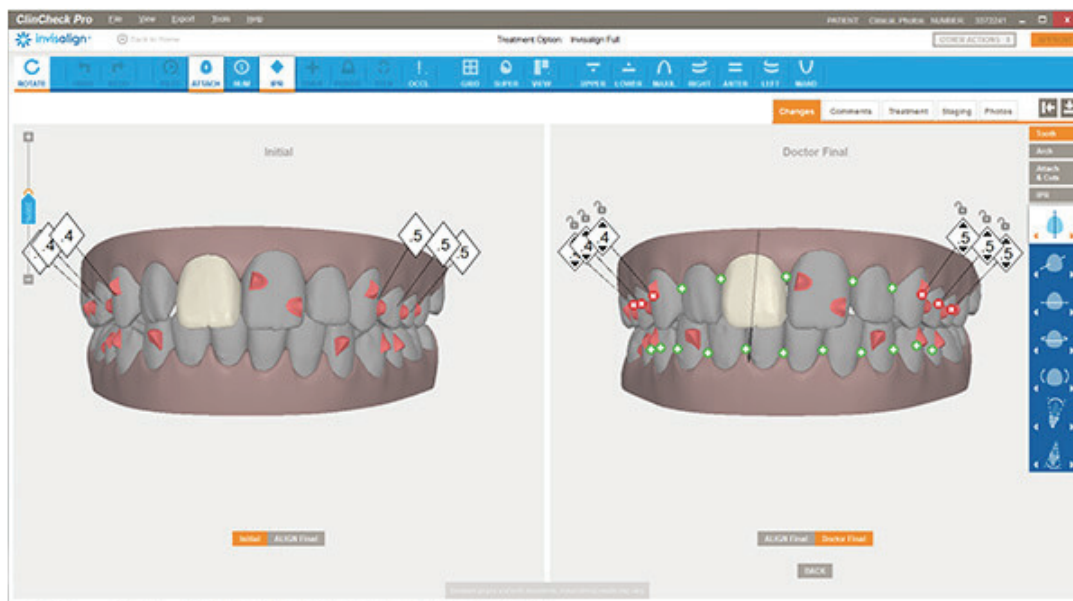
ClinCheck Pro File View Export Tools Help

PATIENT: Clinical Photos NUMBER: 3372241

invisalign Back to Home

Treatment Option: Invisalign Full

OTHER ACTIONS

ROTATE UNDO REDO ATTACH NUM IPR OCCL GRID SUPER VIEW UPPER LOWER MAXIL RIGHT ANTER LEFT MAND

Changes Comments Treatment Staging Photos

Tooth Arch Attach & Cuts IPR

Initial

Doctor Final

.4 .4 .5 .5 .5

.4 .4 .5 .5 .5

Initial ALIGN Final

ALIGN Final Doctor Final

BACK

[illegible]